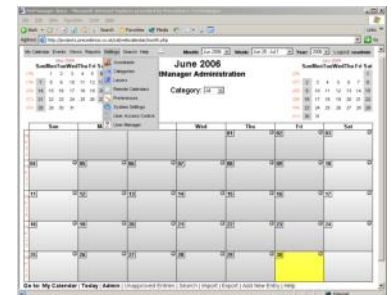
June 2006
WebManager Administration
Category:
My Calendar Events Views Reports Settings Search Help
Month: June 2006 Week: Year: 2006 Logout
Assistants
Categories
Layers
Remote Calendars
Preferences
System Settings
User Access Control
User Manager
Sun
Wed
Thu
Fri
Sat
01
02
03
04
05
06
07
08
09
10
11
12
13
14
15
16
17
18
19
20
21
22
23
24
25
26
27
28
29
30
Go to: My Calendar | Today | Admin | Unapproved Entries | Search | Import | Export | Add New Entry | Help